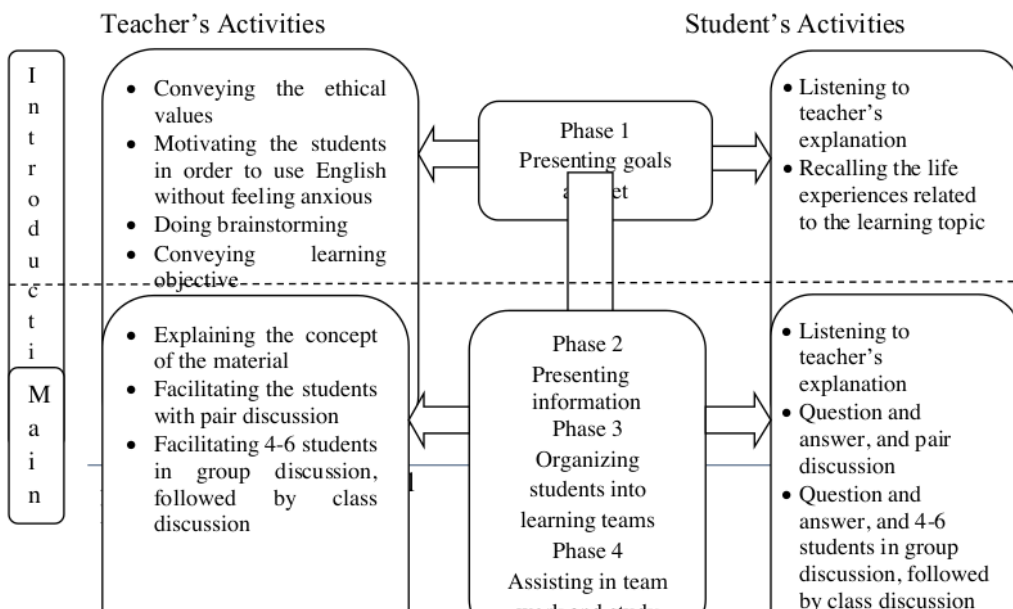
Teacher's Activities

Student's Activities

I n t r o d u c t i

M a i n

• Conveying the ethical values
• Motivating the students in order to use English without feeling anxious
• Doing brainstorming
• Conveying learning objective

Phase 1
Presenting goals a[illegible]et

• Listening to teacher's explanation
• Recalling the life experiences related to the learning topic

• Explaining the concept of the material
• Facilitating the students with pair discussion
• Facilitating 4-6 students in group discussion, followed by class discussion

Phase 2
Presenting information
Phase 3
Organizing students into learning teams
Phase 4
Assisting in team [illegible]

• Listening to teacher's explanation
• Question and answer, and pair discussion
• Question and answer, and 4-6 students in group discussion, followed by class discussion